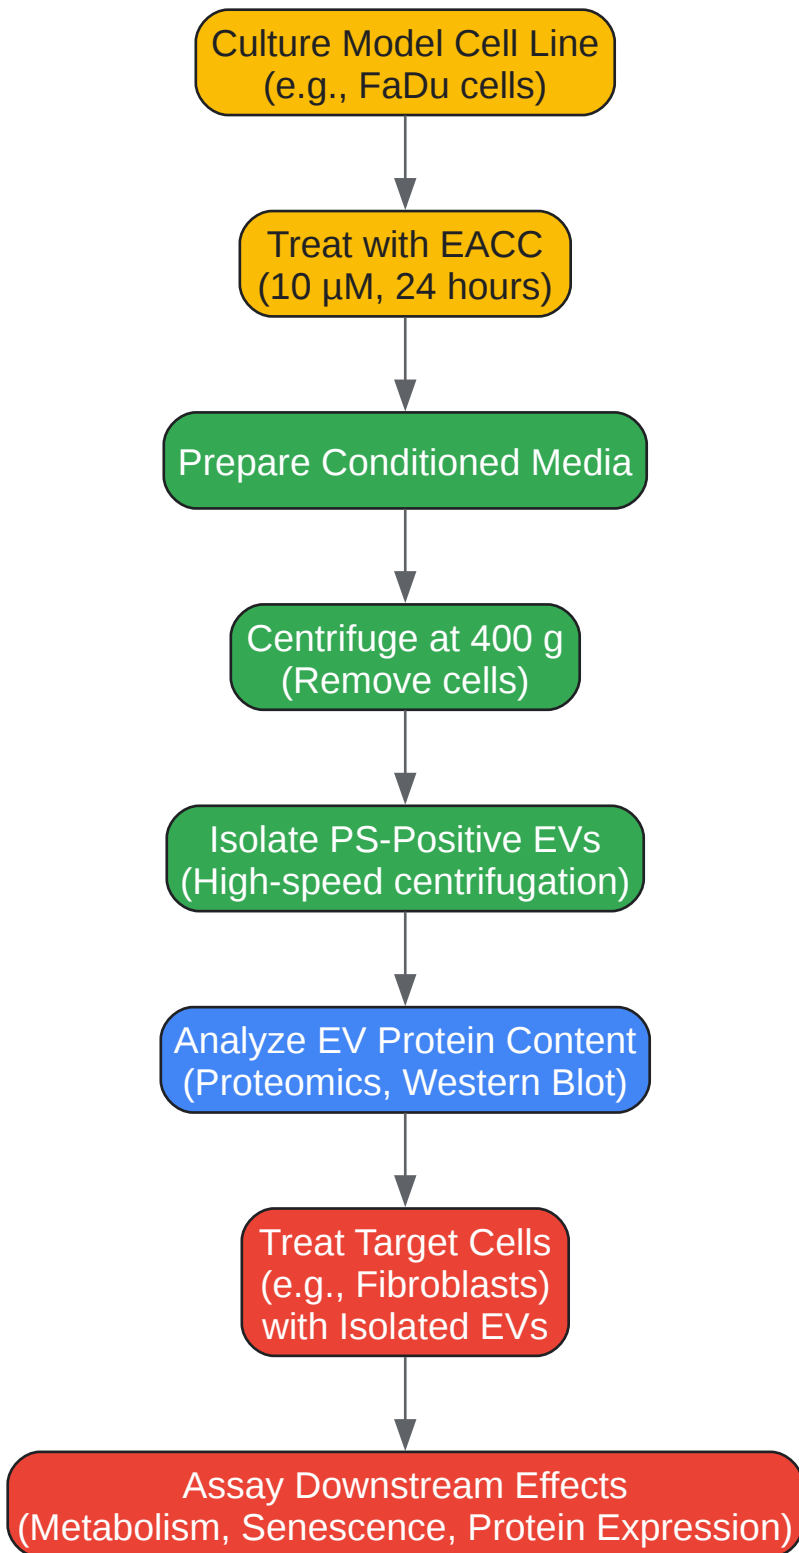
Culture Model Cell Line
(e.g., FaDu cells)

Treat with EACC
(10 μM, 24 hours)

Prepare Conditioned Media

Centrifuge at 400 g
(Remove cells)

Isolate PS-Positive EVs
(High-speed centrifugation)

Analyze EV Protein Content
(Proteomics, Western Blot)

Treat Target Cells
(e.g., Fibroblasts)
with Isolated EVs

Assay Downstream Effects
(Metabolism, Senescence, Protein Expression)